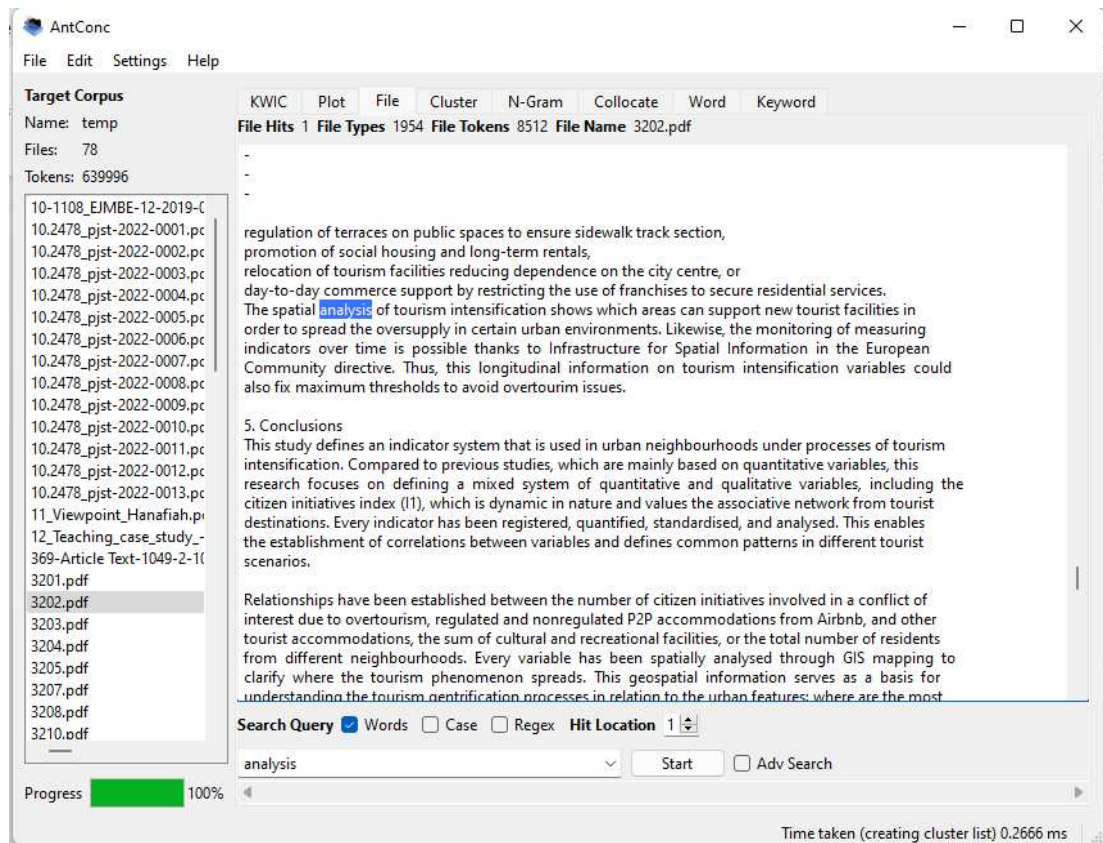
AntConc

File Edit Settings Help

Target Corpus
Name: temp
Files: 78
Tokens: 639996

10-1108_EJMBE-12-2019-(
10.2478_pjst-2022-0001.pc
10.2478_pjst-2022-0002.pc
10.2478_pjst-2022-0003.pc
10.2478_pjst-2022-0004.pc
10.2478_pjst-2022-0005.pc
10.2478_pjst-2022-0006.pc
10.2478_pjst-2022-0007.pc
10.2478_pjst-2022-0008.pc
10.2478_pjst-2022-0009.pc
10.2478_pjst-2022-0010.pc
10.2478_pjst-2022-0011.pc
10.2478_pjst-2022-0012.pc
10.2478_pjst-2022-0013.pc
11_Viewpoint_Hanafiah.pc
12_Teaching_case_study_-
369-Article Text-1049-2-1(
3201.pdf
3202.pdf
3203.pdf
3204.pdf
3205.pdf
3207.pdf
3208.pdf
3210.pdf

Progress 100%

KWIC Plot File Cluster N-Gram Collocate Word Keyword

File Hits 1 File Types 1954 File Tokens 8512 File Name 3202.pdf

-
-
-

regulation of terraces on public spaces to ensure sidewalk track section,
promotion of social housing and long-term rentals,
relocation of tourism facilities reducing dependence on the city centre, or
day-to-day commerce support by restricting the use of franchises to secure residential services.
The spatial analysis of tourism intensification shows which areas can support new tourist facilities in order to spread the oversupply in certain urban environments. Likewise, the monitoring of measuring indicators over time is possible thanks to Infrastructure for Spatial Information in the European Community directive. Thus, this longitudinal information on tourism intensification variables could also fix maximum thresholds to avoid overtourim issues.

5. Conclusions
This study defines an indicator system that is used in urban neighbourhoods under processes of tourism intensification. Compared to previous studies, which are mainly based on quantitative variables, this research focuses on defining a mixed system of quantitative and qualitative variables, including the citizen initiatives index (I1), which is dynamic in nature and values the associative network from tourist destinations. Every indicator has been registered, quantified, standardised, and analysed. This enables the establishment of correlations between variables and defines common patterns in different tourist scenarios.

Relationships have been established between the number of citizen initiatives involved in a conflict of interest due to overtourism, regulated and nonregulated P2P accommodations from Airbnb, and other tourist accommodations, the sum of cultural and recreational facilities, or the total number of residents from different neighbourhoods. Every variable has been spatially analysed through GIS mapping to clarify where the tourism phenomenon spreads. This geospatial information serves as a basis for understanding the tourism gentrification processes in relation to the urban features; where are the most

Search Query Words Case Regex Hit Location 1

analysis Start Adv Search

Time taken (creating cluster list) 0.2666 ms